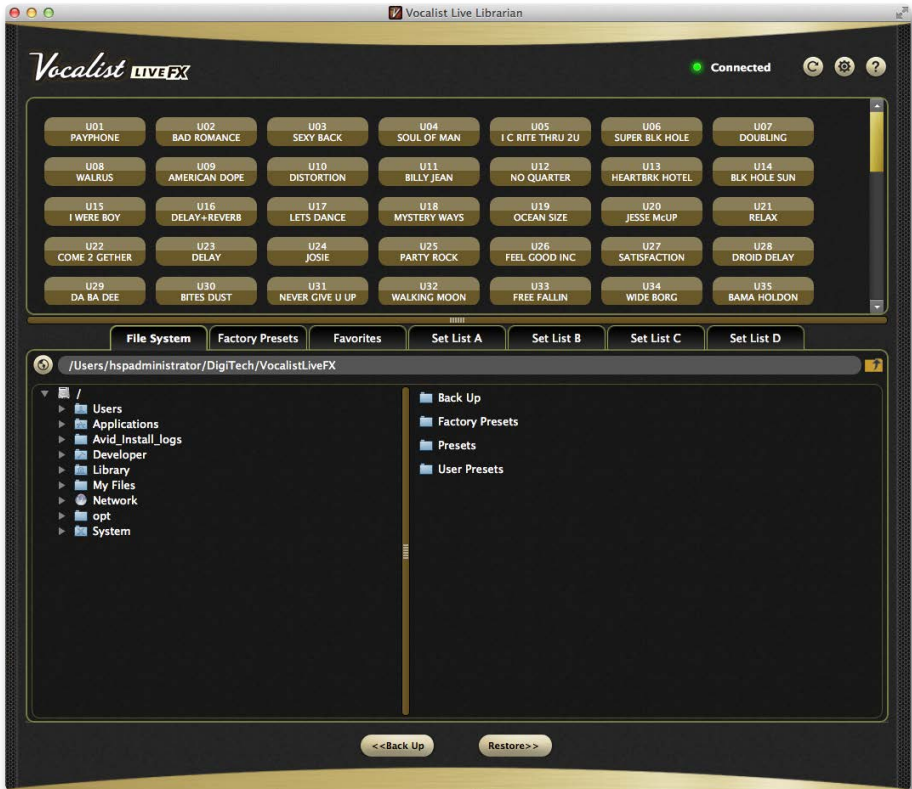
Vocalist Live Librarian

Vocalist LIVEFX

Connected

U01
PAYPHONE

U02
BAD ROMANCE

U03
SEXY BACK

U04
SOUL OF MAN

U05
I C RITE THRU 2U

U06
SUPER BLK HOLE

U07
DOUBLING

U08
WALRUS

U09
AMERICAN DOPE

U10
DISTORTION

U11
BILLY JEAN

U12
NO QUARTER

U13
HEARTBRK HOTEL

U14
BLK HOLE SUN

U15
I WERE BOY

U16
DELAY+REVERB

U17
LETS DANCE

U18
MYSTERY WAYS

U19
OCEAN SIZE

U20
JESSE McUP

U21
RELAX

U22
COME 2 GETHER

U23
DELAY

U24
JOSIE

U25
PARTY ROCK

U26
FEEL GOOD INC

U27
SATISFACTION

U28
DROID DELAY

U29
DA BA DEE

U30
BITES DUST

U31
NEVER GIVE U UP

U32
WALKING MOON

U33
FREE FALLIN

U34
WIDE BORG

U35
BAMA HOLDON

File System | Factory Presets | Favorites | Set List A | Set List B | Set List C | Set List D

/Users/hspadministrator/DigiTech/VocalistLiveFX

/
Users
Applications
Avid_Install_logs
Developer
Library
My Files
Network
opt
System

Back Up
Factory Presets
Presets
User Presets

<<Back Up
Restore>>